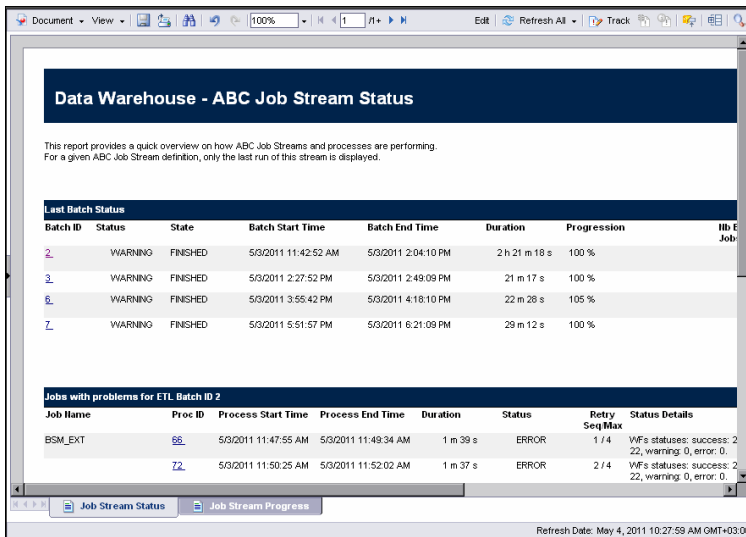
Document ▾ View ▾ 100% 1 /1+ Edit Refresh All ▾ Track

Data Warehouse - ABC Job Stream Status

This report provides a quick overview on how ABC Job Streams and processes are performing.
For a given ABC Job Stream definition, only the last run of this stream is displayed.

Last Batch Status

| Batch ID | Status | State | Batch Start Time | Batch End Time | Duration | Progression | Nb E Job |
|---|---|---|---|---|---|---|---|
| 2 | WARNING | FINISHED | 5/3/2011 11:42:52 AM | 5/3/2011 2:04:10 PM | 2 h 21 m 18 s | 100 % | |
| 3 | WARNING | FINISHED | 5/3/2011 2:27:52 PM | 5/3/2011 2:49:09 PM | 21 m 17 s | 100 % | |
| 6 | WARNING | FINISHED | 5/3/2011 3:55:42 PM | 5/3/2011 4:18:10 PM | 22 m 28 s | 105 % | |
| 7 | WARNING | FINISHED | 5/3/2011 5:51:57 PM | 5/3/2011 6:21:09 PM | 29 m 12 s | 100 % | |

Jobs with problems for ETL Batch ID 2

| Job Name | Proc ID | Process Start Time | Process End Time | Duration | Status | Retry Seq/Max | Status Details |
|---|---|---|---|---|---|---|---|
| BSM_EXT | 66 | 5/3/2011 11:47:55 AM | 5/3/2011 11:49:34 AM | 1 m 39 s | ERROR | 1 / 4 | WFs statuses: success: 2 22, warning: 0, error: 0. |
| | 72 | 5/3/2011 11:50:25 AM | 5/3/2011 11:52:02 AM | 1 m 37 s | ERROR | 2 / 4 | WFs statuses: success: 2 22, warning: 0, error: 0. |

Job Stream Status | Job Stream Progress

Refresh Date: May 4, 2011 10:27:59 AM GMT+03:0